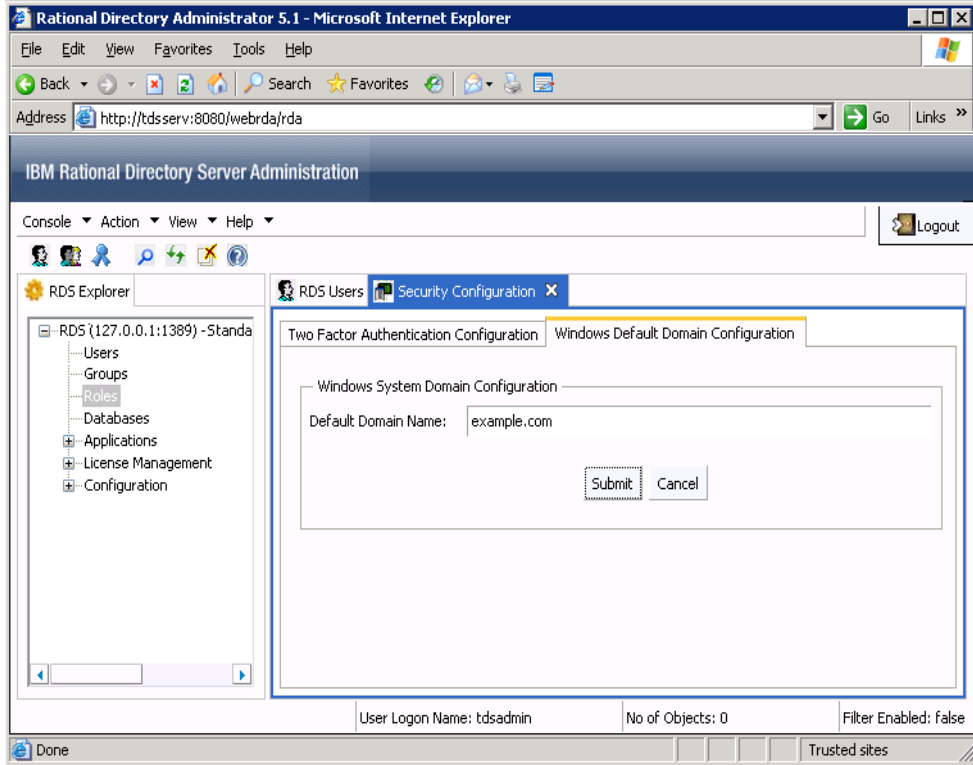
Rational Directory Administrator 5.1 - Microsoft Internet Explorer

File Edit View Favorites Tools Help

Back Search Favorites

Address http://tdsserv:8080/webrda/rda Go Links »

IBM Rational Directory Server Administration

Console ▼ Action ▼ View ▼ Help ▼

Logout

RDS Explorer

RDS (127.0.0.1:1389) -Standa
Users
Groups
Roles
Databases
Applications
License Management
Configuration

RDS Users Security Configuration

Two Factor Authentication Configuration Windows Default Domain Configuration

Windows System Domain Configuration

Default Domain Name: example.com

Submit Cancel

User Logon Name: tdsadmin No of Objects: 0 Filter Enabled: false

Done Trusted sites